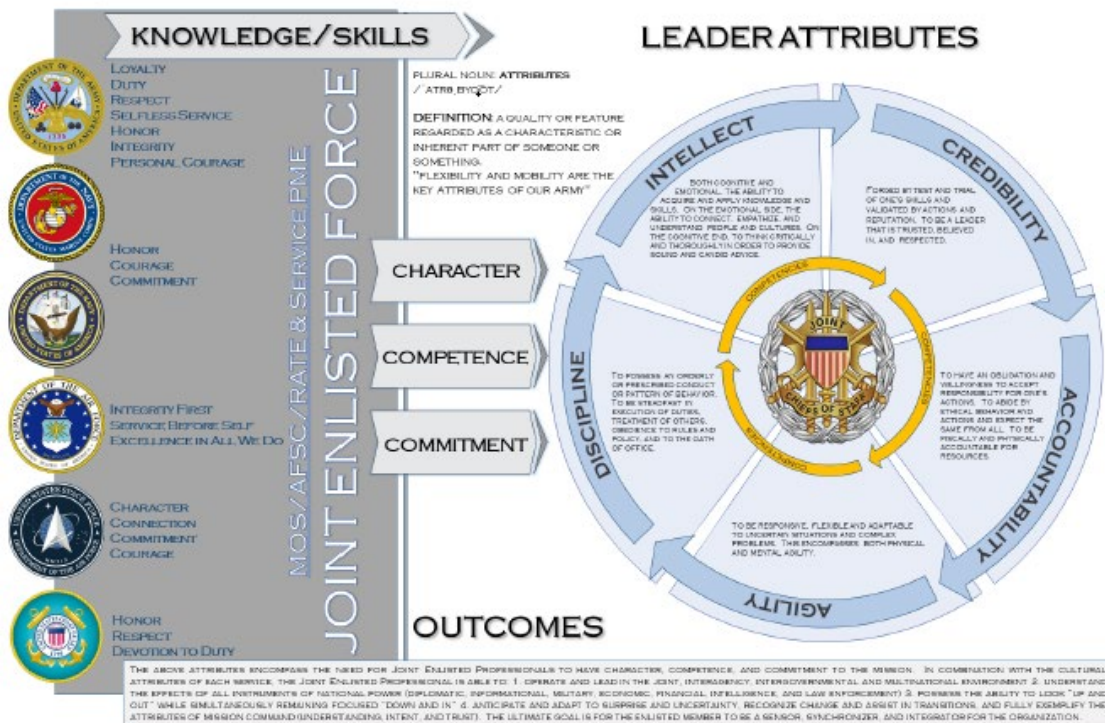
KNOWLEDGE/SKILLS

LEADER ATTRIBUTES

Loyalty
Duty
Respect
Selfless Service
Honor
Integrity
Personal Courage

Honor
Courage
Commitment

Integrity First
Service Before Self
Excellence in All We Do

Character
Connection
Commitment
Courage

Honor
Respect
Devotion to Duty

MOS/AFSC/RATE & SERVICE PME

JOINT ENLISTED FORCE

PLURAL NOUN: ATTRIBUTES
/ ATRƏ,BYOOT/

DEFINITION: A QUALITY OR FEATURE REGARDED AS A CHARACTERISTIC OR INHERENT PART OF SOMEONE OR SOMETHING.
"FLEXIBILITY AND MOBILITY ARE THE KEY ATTRIBUTES OF OUR ARMY"

CHARACTER

COMPETENCE

COMMITMENT

INTELLECT

BOTH COGNITIVE AND EMOTIONAL. THE ABILITY TO ACQUIRE AND APPLY KNOWLEDGE AND SKILLS. ON THE EMOTIONAL SIDE, THE ABILITY TO CONNECT, EMPATHIZE, AND UNDERSTAND PEOPLE AND CULTURES. ON THE COGNITIVE END, TO THINK CRITICALLY AND THOROUGHLY IN ORDER TO PROVIDE SOUND AND CANDID ADVICE.

CREDIBILITY

FORGED BY TEST AND TRIAL OF ONE'S SKILLS AND VALIDATED BY ACTIONS AND REPUTATION. TO BE A LEADER THAT IS TRUSTED, BELIEVED IN, AND RESPECTED.

COMPETENCE

COMPETENCE

COMMITMENT

JOINT
CHIEFS OF STAFF

DISCIPLINE

TO POSSESS AN ORDERLY OR PRESCRIBED CONDUCT OR PATTERN OF BEHAVIOR. TO BE STEADFAST IN EXECUTION OF DUTIES, TREATMENT OF OTHERS, OBEDIENCE TO RULES AND POLICY, AND TO THE OATH OF OFFICE.

TO HAVE AN OBLIGATION AND WILLINGNESS TO ACCEPT RESPONSIBILITY FOR ONE'S ACTIONS. TO ABIDE BY ETHICAL BEHAVIOR AND ACTIONS AND EXPECT THE SAME FROM ALL. TO BE FISCALLY AND PHYSICALLY ACCOUNTABLE FOR RESOURCES.

ACCOUNTABILITY

TO BE RESPONSIVE, FLEXIBLE AND ADAPTABLE TO UNCERTAIN SITUATIONS AND COMPLEX PROBLEMS. THIS ENCOMPASSES BOTH PHYSICAL AND MENTAL ABILITY.

AGILITY

OUTCOMES

THE ABOVE ATTRIBUTES ENCOMPASS THE NEED FOR JOINT ENLISTED PROFESSIONALS TO HAVE CHARACTER, COMPETENCE, AND COMMITMENT TO THE MISSION. IN COMBINATION WITH THE CULTURAL ATTRIBUTES OF EACH SERVICE, THE JOINT ENLISTED PROFESSIONAL IS ABLE TO: 1. OPERATE AND LEAD IN THE JOINT, INTERAGENCY, INTERGOVERNMENTAL AND MULTINATIONAL ENVIRONMENT 2. UNDERSTAND THE EFFECTS OF ALL INSTRUMENTS OF NATIONAL POWER (DIPLOMATIC, INFORMATIONAL, MILITARY, ECONOMIC, FINANCIAL INTELLIGENCE, AND LAW ENFORCEMENT) 3. POSSESS THE ABILITY TO LOOK "UP AND OUT" WHILE SIMULTANEOUSLY REMAINING FOCUSED "DOWN AND IN" 4. ANTICIPATE AND ADAPT TO SURPRISE AND UNCERTAINTY, RECOGNIZE CHANGE AND ASSIST IN TRANSITIONS, AND FULLY EXEMPLIFY THE ATTRIBUTES OF MISSION COMMAND (UNDERSTANDING, INTENT, AND TRUST). THE ULTIMATE GOAL IS FOR THE ENLISTED MEMBER TO BE A SENSOR, SYNCHRONIZER, AND INTEGRATOR FOR THE ORGANIZATION.